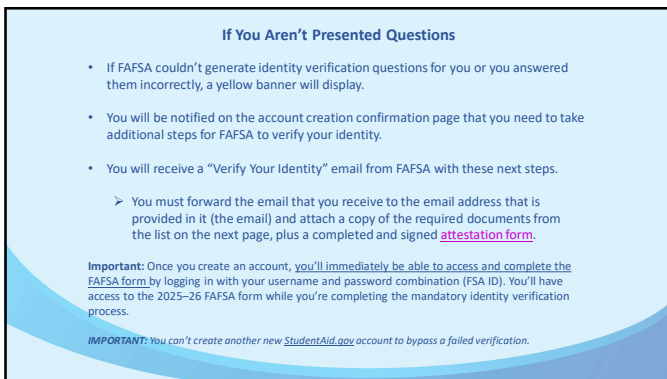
If You Aren't Presented Questions

- If FAFSA couldn't generate identity verification questions for you or you answered them incorrectly, a yellow banner will display.

- You will be notified on the account creation confirmation page that you need to take additional steps for FAFSA to verify your identity.

- You will receive a "Verify Your Identity" email from FAFSA with these next steps.

  - You must forward the email that you receive to the email address that is provided in it (the email) and attach a copy of the required documents from the list on the next page, plus a completed and signed attestation form.

**Important:** Once you create an account, you'll immediately be able to access and complete the FAFSA form by logging in with your username and password combination (FSA ID). You'll have access to the 2025–26 FAFSA form while you're completing the mandatory identity verification process.

*IMPORTANT: You can't create another new StudentAid.gov account to bypass a failed verification.*